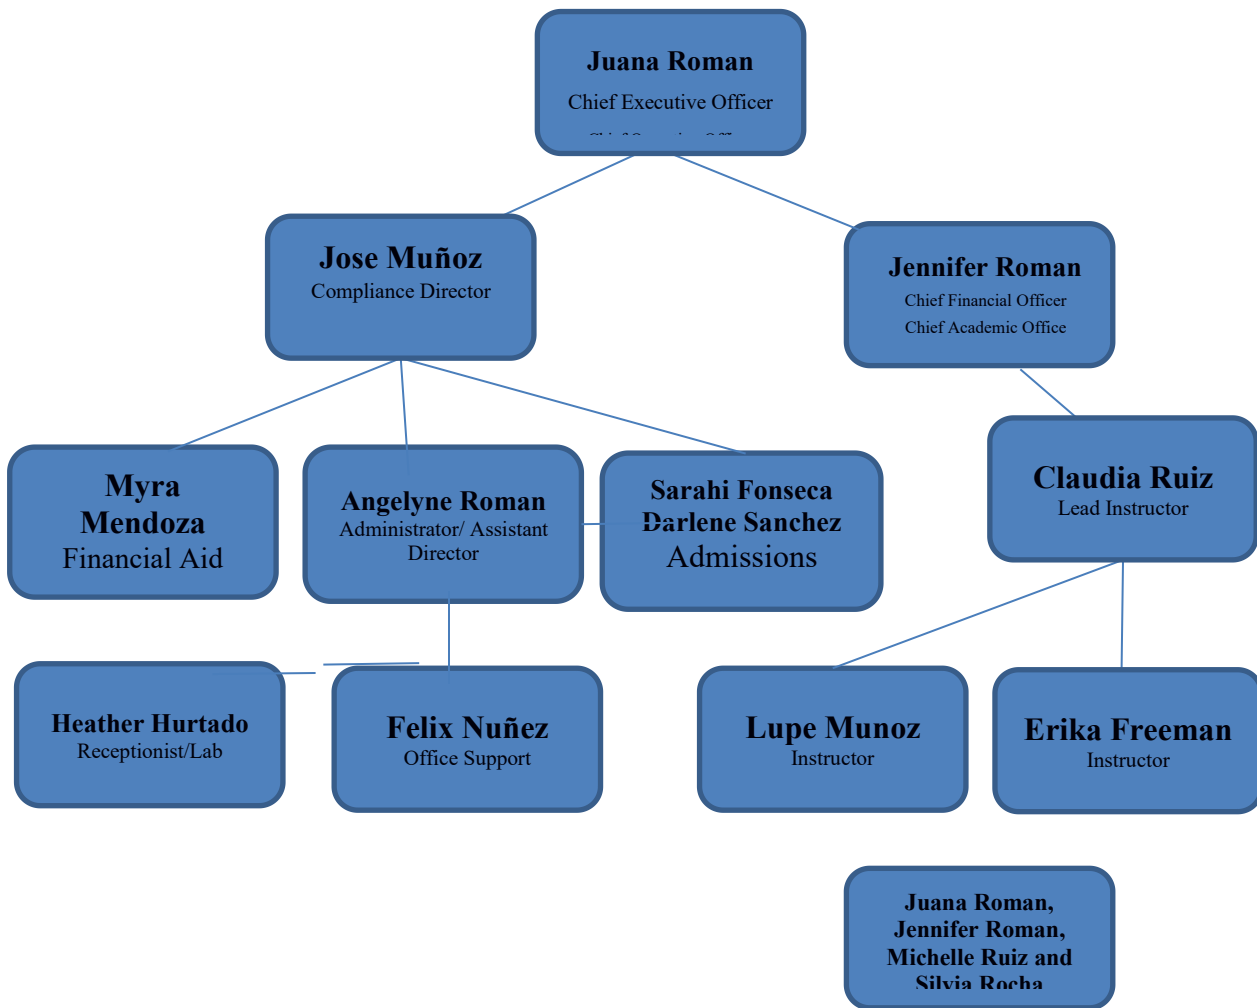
Juana Roman
Chief Executive Officer
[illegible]

Jose Muñoz
Compliance Director

Jennifer Roman
Chief Financial Officer
Chief Academic Office

Myra Mendoza
Financial Aid

Angelyne Roman
Administrator/ Assistant Director

Sarahi Fonseca
Darlene Sanchez
Admissions

Claudia Ruiz
Lead Instructor

Heather Hurtado
Receptionist/Lab

Felix Nuñez
Office Support

Lupe Munoz
Instructor

Erika Freeman
Instructor

Juana Roman, Jennifer Roman, Michelle Ruiz and Silvia Rocha